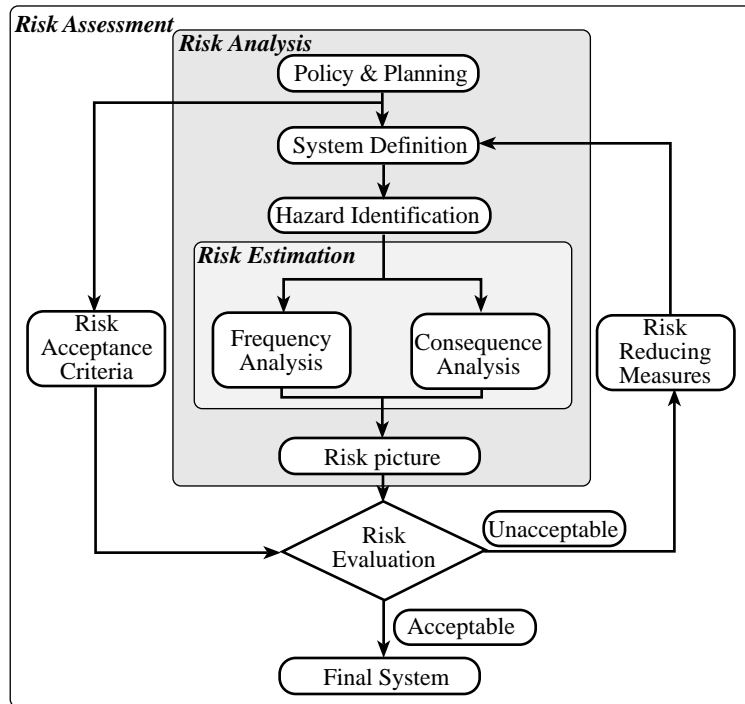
Risk Assessment
Risk Analysis
Policy & Planning
System Definition
Hazard Identification
Risk Estimation
Frequency Analysis
Consequence Analysis
Risk picture
Risk Acceptance Criteria
Risk Reducing Measures
Risk Evaluation
Unacceptable
Acceptable
Final System